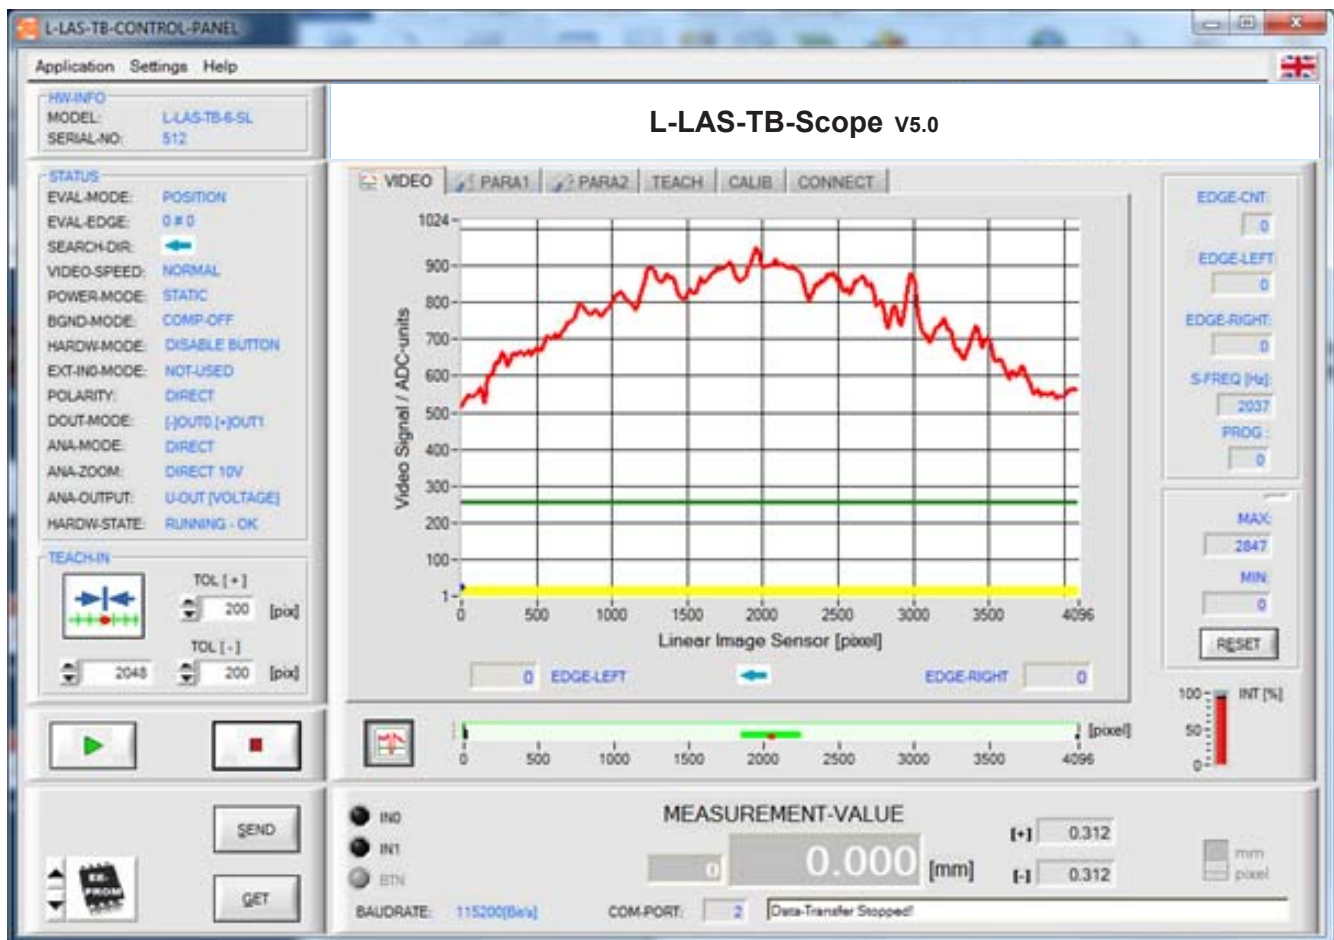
L-LAS-TB-CONTROL-PANEL

Application Settings Help

HW-INFO
MODEL: L-LAS-TB-6-SL
SERIAL-NO: 512

L-LAS-TB-Scope V5.0

STATUS
EVAL-MODE: POSITION
EVAL-EDGE: 0 # 0
SEARCH-DIR:
VIDEO-SPEED: NORMAL
POWER-MODE: STATIC
BGND-MODE: COMP-OFF
HARDW-MODE: DISABLE BUTTON
EXT-IN0-MODE: NOT-USED
POLARITY: DIRECT
DOUT-MODE: [-]OUT0,[+]OUT1
ANA-MODE: DIRECT
ANA-ZOOM: DIRECT 10V
ANA-OUTPUT: U-OUT [VOLTAGE]
HARDW-STATE: RUNNING - OK

TEACH-IN
TOL [+]
200 [pix]
TOL [-]
2048 200 [pix]

VIDEO PARA1 PARA2 TEACH CALIB CONNECT

1024
900
800
700
600
500
400
300
200
100
1
Video Signal / ADC-units
0 500 1000 1500 2000 2500 3000 3500 4096
Linear Image Sensor [pixel]

0 EDGE-LEFT EDGE-RIGHT 0

[pixel]
0 500 1000 1500 2000 2500 3000 3500 4096

EDGE-CNT: 0
EDGE-LEFT: 0
EDGE-RIGHT: 0
S-FREQ [Hz]: 2037
PROG: 0

MAX: 2847
MIN: 0
RESET

100 INT [%]
50
0

SEND
GET

IN0
IN1
BTN

MEASUREMENT-VALUE
0 0.000 [mm]
[+] 0.312
[-] 0.312
mm
pixel

BAUDRATE: 115200[Bd/s] COM-PORT: 2 Data-Transfer Stopped!